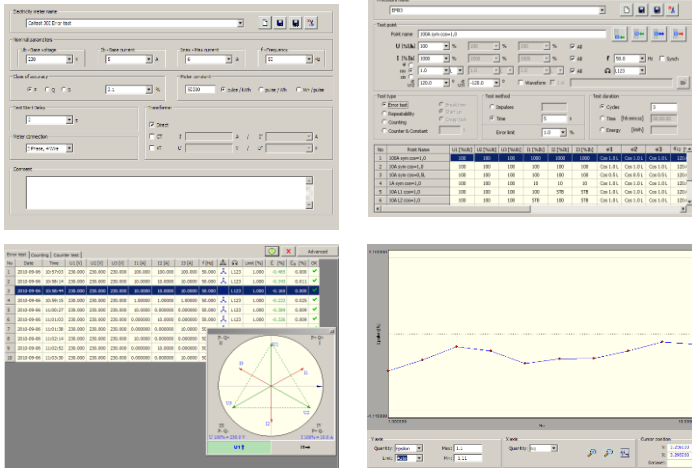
Electricity meter name
Calmet 300 Error test

Nominal parameters
Un - Base voltage
230 V
Ib - Base current
5 A
Imax - Max current
6 A
f - Frequency
50 Hz

Class of accuracy
P
Q
0.1 %

Meter constant
50000
pulse / kWh
pulse / kVAh
Wh / pulse

Test time / delay
1 s

Transformer
Direct
CT
VT

Meter connection
3 Phase, 4 Wire

Comment

Test point
Point name 100A cos=1,0
U [%Ub] 100 %
I [%Ib] 1000 %
1.0
120.0
Waveform
All
f 50.0 Hz Synch
L123

Test type
Error test
Repeatability
Counting
Counter & Constant

Test method
Impulses
Time 5 s
Error limit 1.0 %

Test duration
Cycles 3
Time
Energy

| No | Point Name | U1 [%Ub] | U2 [%Ub] | U3 [%Ub] | I1 [%Ib] | I2 [%Ib] | I3 [%Ib] | φ1 | φ2 | φ3 |
|---|---|---|---|---|---|---|---|---|---|---|
| 1 | 100A cos=1,0 | 100 | 100 | 100 | 1000 | 1000 | 1000 | Cos 1.0 L | Cos 1.0 L | Cos 1.0 L |
| 2 | 10A cos=1,0 | 100 | 100 | 100 | 100 | 100 | 100 | Cos 1.0 L | Cos 1.0 L | Cos 1.0 L |
| 3 | 10A cos=0,5L | 100 | 100 | 100 | 100 | 100 | 100 | Cos 0.5 L | Cos 0.5 L | Cos 0.5 L |
| 4 | 1A cos=1,0 | 100 | 100 | 100 | 10 | 10 | 10 | Cos 1.0 L | Cos 1.0 L | Cos 1.0 L |
| 5 | 10A L1 cos=1,0 | 100 | 100 | 100 | 100 | STB | STB | Cos 1.0 L | Cos 1.0 L | Cos 1.0 L |
| 6 | 10A L2 cos=1,0 | 100 | 100 | STB | 100 | STB | Cos 1.0 L | Cos 1.0 L | Cos 1.0 L | |

Error test | Counting | Counter test
Advanced

| No | Date | Time | U1 [V] | U2 [V] | U3 [V] | I1 [A] | I2 [A] | I3 [A] | f [Hz] | | | cos | E [%] | Ep [%] | OK |
|---|---|---|---|---|---|---|---|---|---|---|---|---|---|---|---|
| 1 | 2010-09-06 | 10:57:03 | 230.000 | 230.000 | 230.000 | 100.000 | 100.000 | 100.000 | 50.000 | | L123 | 1.000 | -0.495 | 0.000 | ✓ |
| 2 | 2010-09-06 | 10:58:14 | 230.000 | 230.000 | 230.000 | 10.0000 | 10.0000 | 10.0000 | 50.000 | | L123 | 1.000 | -0.393 | 0.011 | ✓ |
| 3 | 2010-09-06 | 10:58:44 | 230.000 | 230.000 | 230.000 | 10.0000 | 10.0000 | 10.0000 | 50.000 | | L123 | 1.000 | -0.368 | 0.000 | ✓ |
| 4 | 2010-09-06 | 10:59:15 | 230.000 | 230.000 | 230.000 | 1.00000 | 1.00000 | 1.00000 | 50.000 | | L123 | 1.000 | -0.362 | 0.000 | ✓ |
| 5 | 2010-09-06 | 11:00:27 | 230.000 | 230.000 | 230.000 | 10.0000 | 0.00000 | 0.00000 | 50.000 | | L123 | 1.000 | -0.384 | 0.000 | ✓ |
| 6 | 2010-09-06 | 11:00:57 | 230.000 | 230.000 | 230.000 | 0.00000 | 10.0000 | 0.00000 | 50.000 | | L123 | 1.000 | -0.336 | 0.000 | ✓ |
| 7 | 2010-09-06 | 11:01:38 | 230.000 | 230.000 | 230.000 | 0.00000 | 0.00000 | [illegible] | | | | | | | |
| 8 | 2010-09-06 | 11:02:14 | 230.000 | 230.000 | 230.000 | 10.0000 | 0.00000 | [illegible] | | | | | | | |
| 9 | 2010-09-06 | 11:02:44 | 230.000 | 230.000 | 230.000 | 0.00000 | 10.0000 | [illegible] | | | | | | | |
| 10 | 2010-09-06 | 11:03:14 | 230.000 | 230.000 | 230.000 | 0.00000 | 0.00000 | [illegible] | | | | | | | |

U1
U2
U3
I1
I2
I3
U 100% = 230.0 V
I 100% = 10.0 A
U↑I

X axis
Quantity: Position
Y axis
Quantity: Eo
Max: 1.2
Min: 1.11
Cursor position
X: 1.236113
Y: 1.298533
Distance: